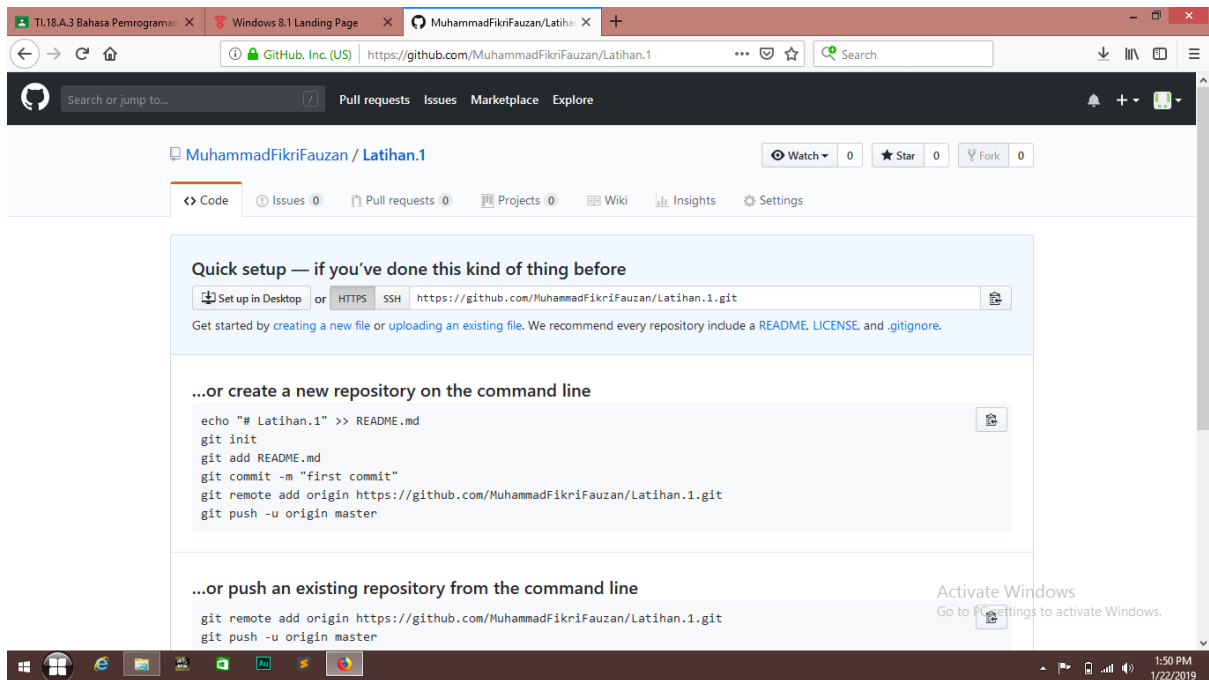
TI.18.A.3 Bahasa Pemrograman ×
Windows 8.1 Landing Page ×
MuhammadFikriFauzan/Latihan ×
+

GitHub, Inc. (US) | https://github.com/MuhammadFikriFauzan/Latihan.1
Search

Search or jump to...
Pull requests Issues Marketplace Explore

MuhammadFikriFauzan / Latihan.1
Watch 0 Star 0 Fork 0

Code Issues 0 Pull requests 0 Projects 0 Wiki Insights Settings

Quick setup — if you've done this kind of thing before
Set up in Desktop or HTTPS SSH https://github.com/MuhammadFikriFauzan/Latihan.1.git
Get started by creating a new file or uploading an existing file. We recommend every repository include a README, LICENSE, and .gitignore.

...or create a new repository on the command line
echo "# Latihan.1" >> README.md
git init
git add README.md
git commit -m "first commit"
git remote add origin https://github.com/MuhammadFikriFauzan/Latihan.1.git
git push -u origin master

...or push an existing repository from the command line
git remote add origin https://github.com/MuhammadFikriFauzan/Latihan.1.git
git push -u origin master

Activate Windows
Go to PC settings to activate Windows.

1:50 PM
1/22/2019